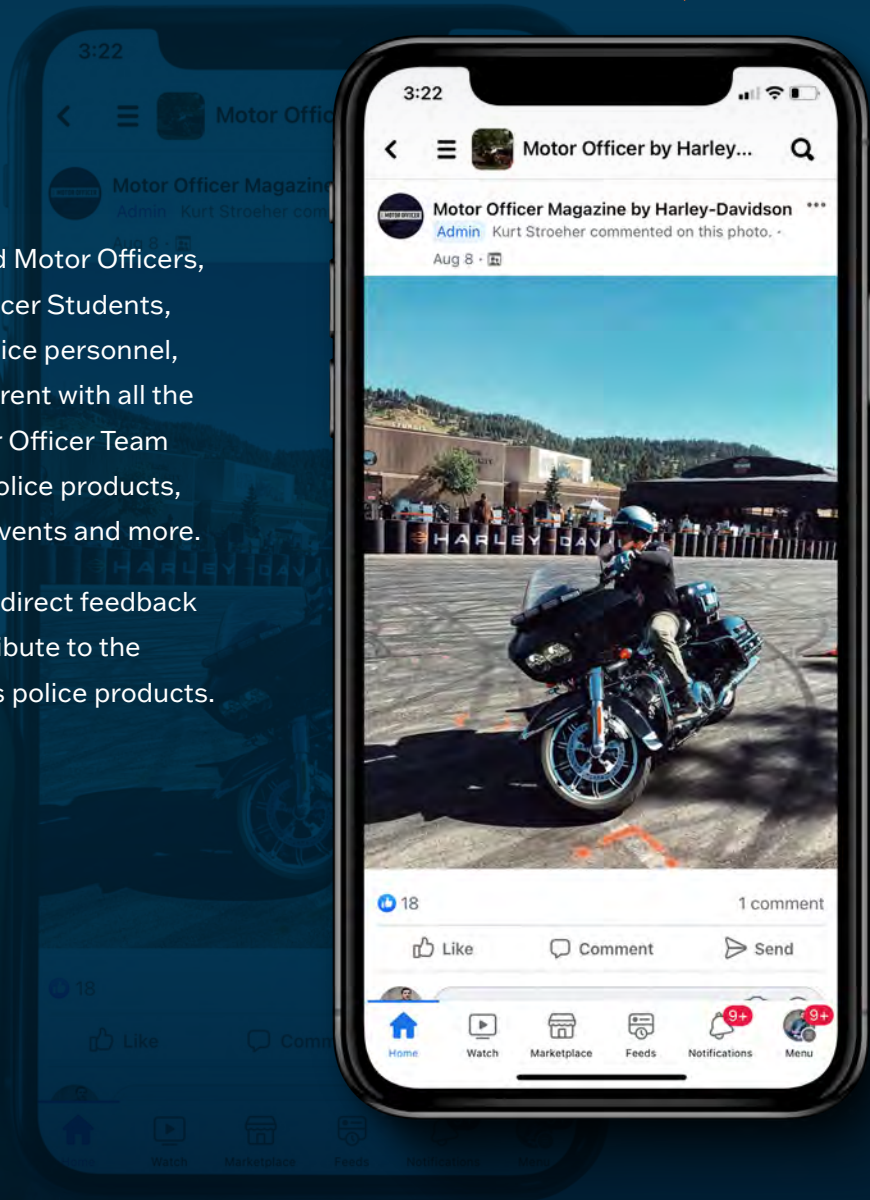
3:22

Motor Offic

Motor Officer Magazin

Admin Kurt Stroeher com

Aug 8

d Motor Officers, cer Students, ice personnel, rent with all the r Officer Team olice products, vents and more.

direct feedback ibute to the s police products.

18

Like

Comm

Watch Marketplace Feeds Notifications Me

3:22

Motor Officer by Harley...

Motor Officer Magazine by Harley-Davidson

Admin Kurt Stroeher commented on this photo. ·

Aug 8 ·

HARLEY-DAV

18

1 comment

Like

Comment

Send

Home

Watch

Marketplace

Feeds

9+

Notifications

9+

Menu